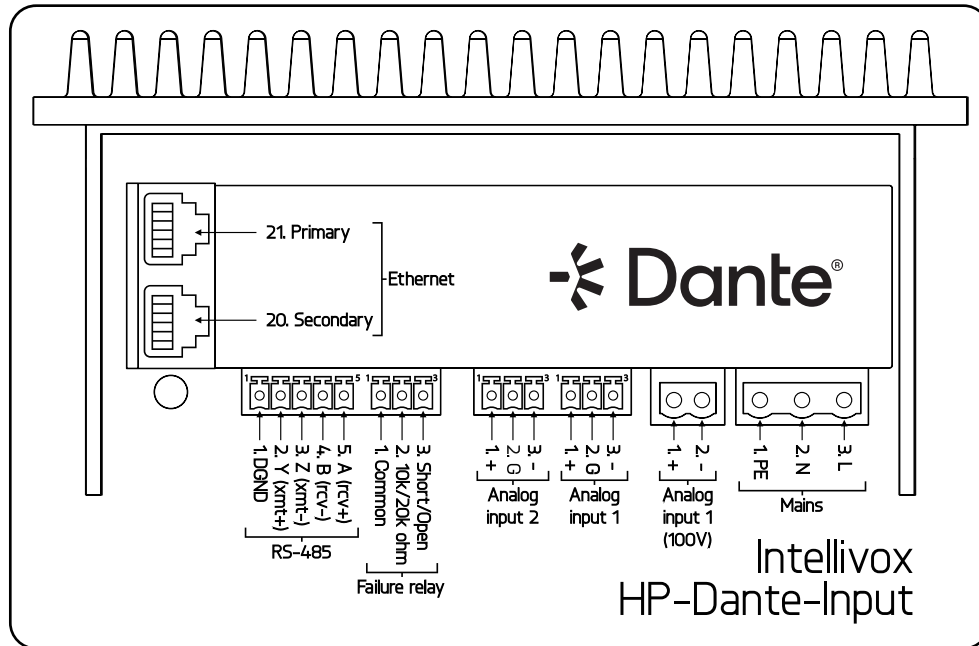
21. Primary

20. Secondary

Ethernet

Dante®

1 5

1. DGND
2. Y (xmt+)
3. Z (xmt-)
4. B (rcv-)
5. A (rcv+)

RS-485

1 3

1. Common
2. 10k/20k ohm
3. Short/Open

Failure relay

1 3

1. +
2. G
3. -

Analog input 2

1 3

1. +
2. G
3. -

Analog input 1

1. +
2. -

Analog input 1 (100V)

1. PE
2. N
3. L

Mains

Intellivox
HP-Dante-Input